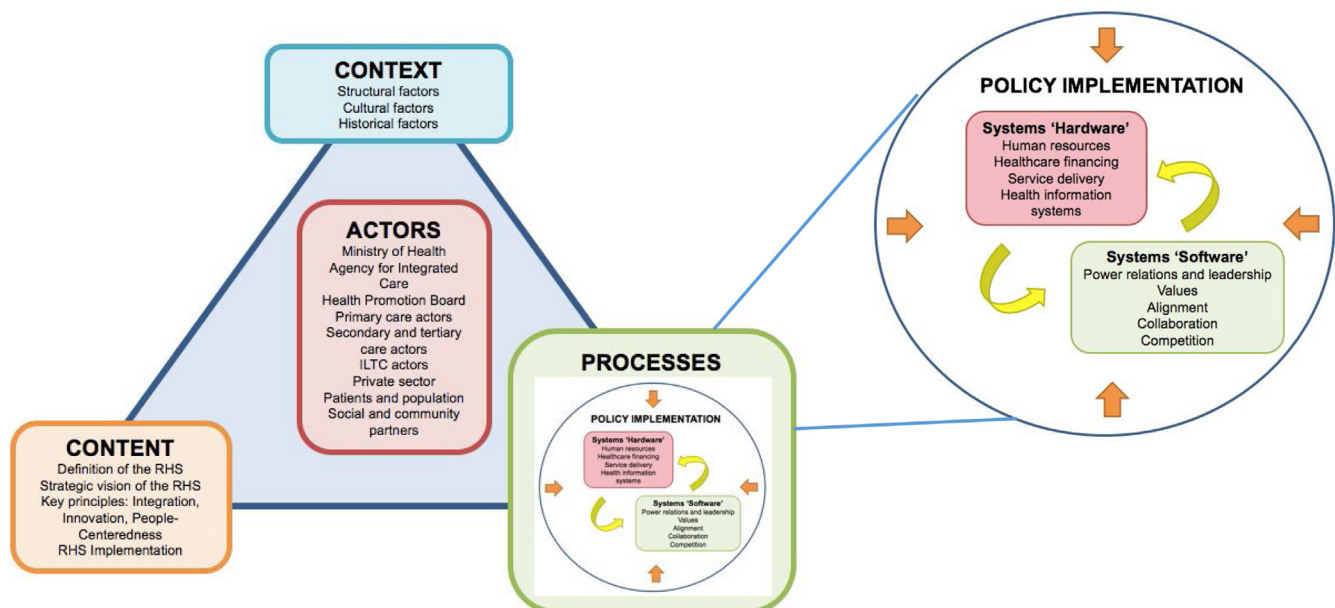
CONTEXT
Structural factors
Cultural factors
Historical factors

ACTORS
Ministry of Health
Agency for Integrated Care
Health Promotion Board
Primary care actors
Secondary and tertiary care actors
ILTC actors
Private sector
Patients and population
Social and community partners

CONTENT
Definition of the RHS
Strategic vision of the RHS
Key principles: Integration, Innovation, People-Centeredness
RHS Implementation

PROCESSES

POLICY IMPLEMENTATION
Systems 'Hardware'
Human resources
Healthcare financing
Service delivery
Health information systems
Systems 'Software'
Power relations and leadership
Values
Alignment
Collaboration
Competition

POLICY IMPLEMENTATION
Systems 'Hardware'
Human resources
Healthcare financing
Service delivery
Health information systems
Systems 'Software'
Power relations and leadership
Values
Alignment
Collaboration
Competition